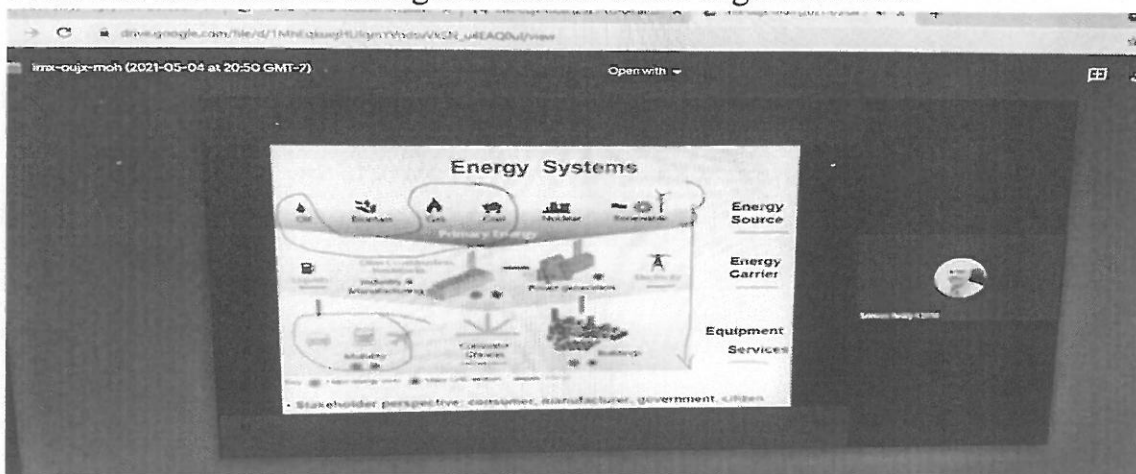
drive.google.com/file/d/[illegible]/view

imx-oujx-moh (2021-05-04 at 20:50 GMT-7)

Open with

Energy Systems

Oil

Biomass

Gas

Coal

Nuclear

Renewable

Primary Energy

Energy Source

Energy Carrier

Industry & Manufacturing

Power generation

Electricity

Mobility

Consumer Choices

Buildings

Equipment

Services

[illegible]

• Stakeholder perspective: consumer, manufacturer, government, citizen

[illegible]